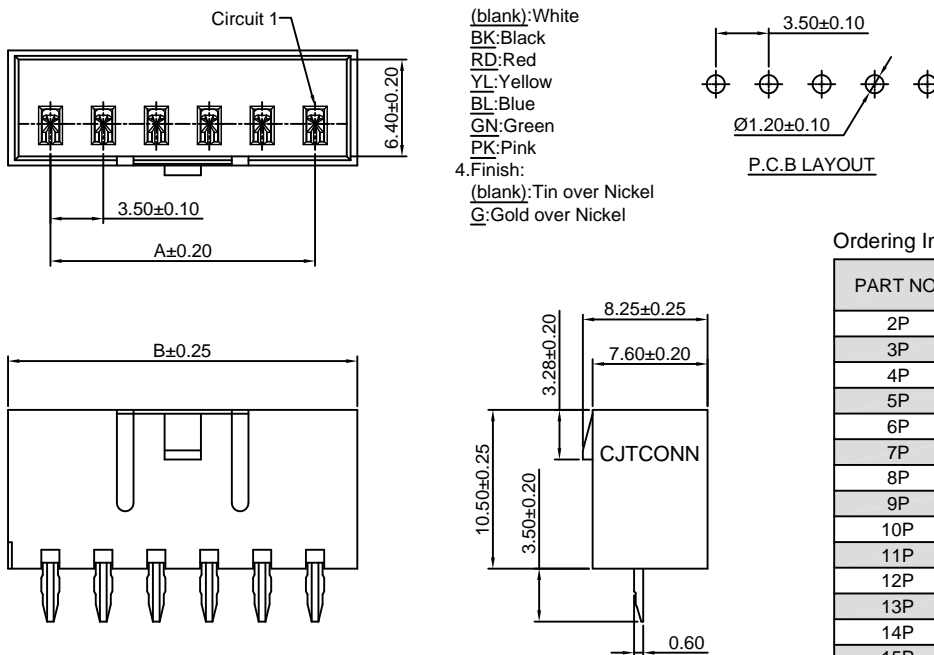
Circuit 1

6.40±0.20

3.50±0.10

A±0.20

(blank):White
BK:Black
RD:Red
YL:Yellow
BL:Blue
GN:Green
PK:Pink
4.Finish:
(blank):Tin over Nickel
G:Gold over Nickel

3.50±0.10

Ø1.20±0.10

P.C.B LAYOUT

Ordering In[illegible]

| PART NO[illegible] |
|---|
| 2P |
| 3P |
| 4P |
| 5P |
| 6P |
| 7P |
| 8P |
| 9P |
| 10P |
| 11P |
| 12P |
| 13P |
| 14P |
| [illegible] |

B±0.25

8.25±0.25

3.28±0.20

7.60±0.20

10.50±0.25

3.50±0.20

CJTCONN

0.60